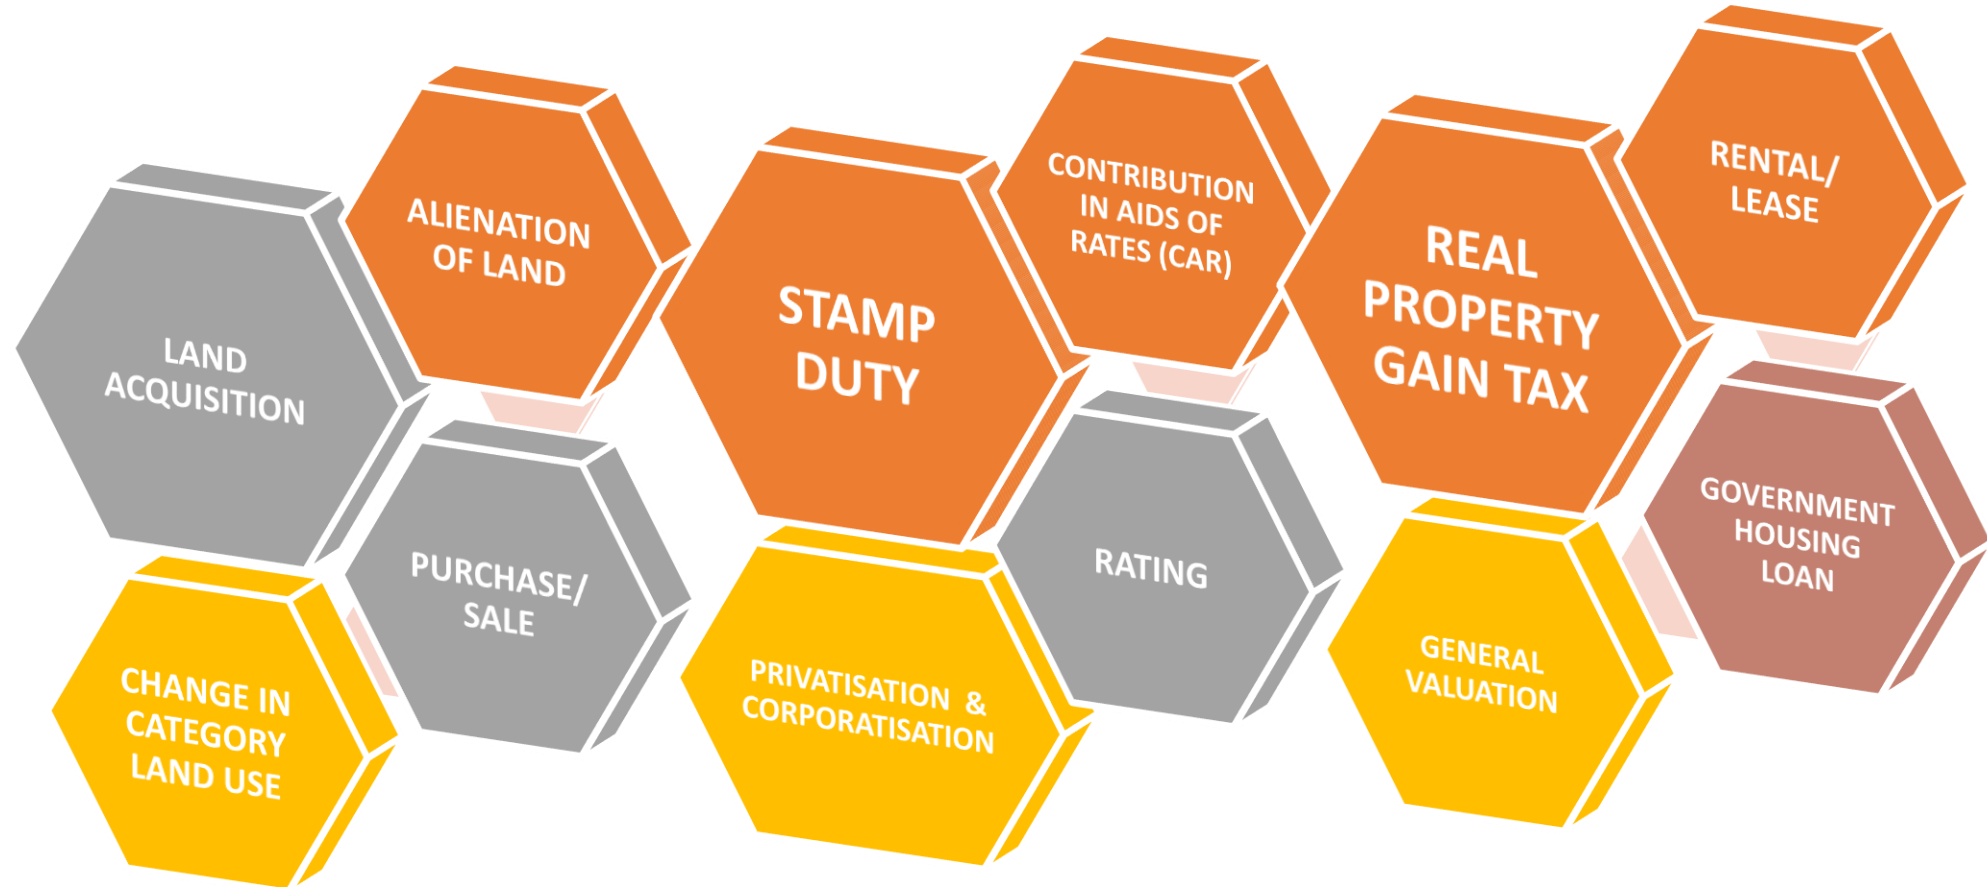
LAND ACQUISITION

ALIENATION OF LAND

PURCHASE/ SALE

CHANGE IN CATEGORY LAND USE

STAMP DUTY

PRIVATISATION & CORPORATISATION

CONTRIBUTION IN AIDS OF RATES (CAR)

RATING

REAL PROPERTY GAIN TAX

GENERAL VALUATION

RENTAL/ LEASE

GOVERNMENT HOUSING LOAN